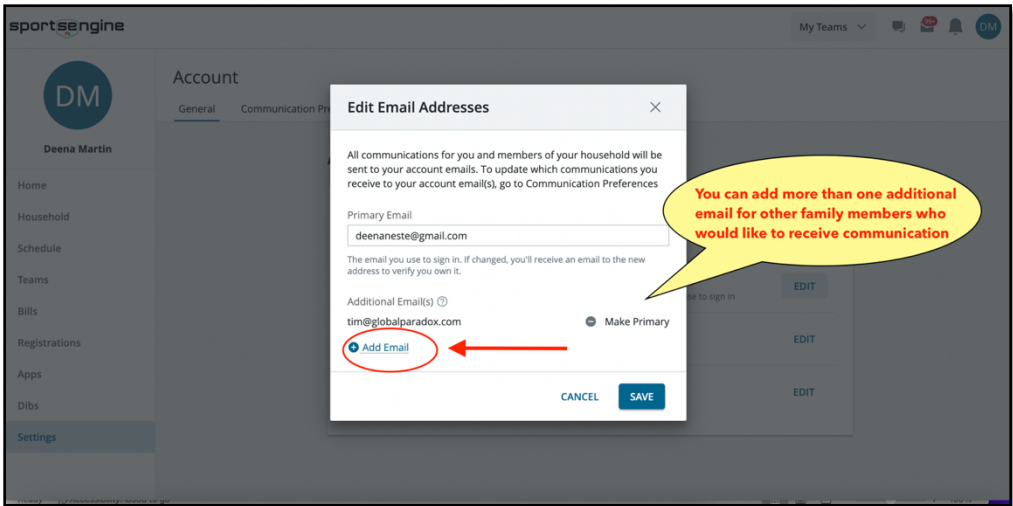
sportsengine

My Teams

99+

DM

DM

Deena Martin

Home

Household

Schedule

Teams

Bills

Registrations

Apps

Dibs

Settings

Account

General

Communication Pre

Edit Email Addresses

All communications for you and members of your household will be sent to your account emails. To update which communications you receive to your account email(s), go to Communication Preferences

Primary Email

deenaneste@gmail.com

The email you use to sign in. If changed, you'll receive an email to the new address to verify you own it.

Additional Email(s)

tim@globalparadox.com

Make Primary

Add Email

CANCEL

SAVE

You can add more than one additional email for other family members who would like to receive communication

se to sign in

EDIT

EDIT

EDIT